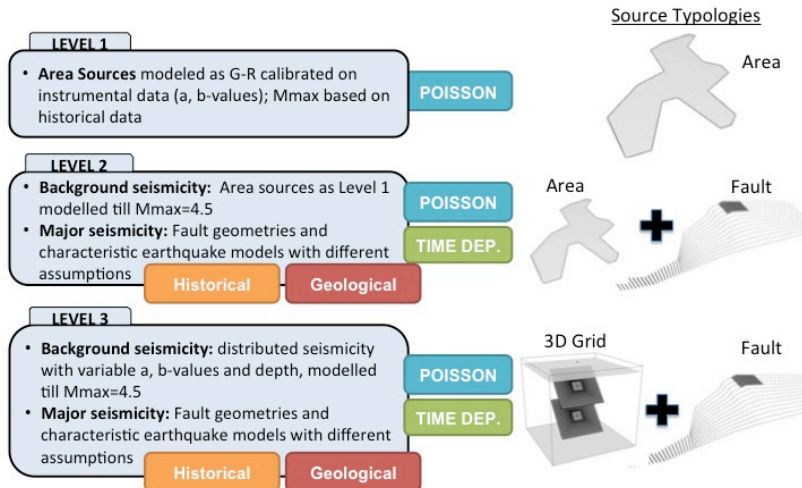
Source Typologies

LEVEL 1

• **Area Sources** modeled as G-R calibrated on instrumental data (a, b-values); Mmax based on historical data

POISSON

Area

LEVEL 2

• **Background seismicity:** Area sources as Level 1 modelled till Mmax=4.5
• **Major seismicity:** Fault geometries and characteristic earthquake models with different assumptions

POISSON

TIME DEP.

Historical

Geological

Area

Fault

LEVEL 3

• **Background seismicity:** distributed seismicity with variable a, b-values and depth, modelled till Mmax=4.5
• **Major seismicity:** Fault geometries and characteristic earthquake models with different assumptions

POISSON

TIME DEP.

Historical

Geological

3D Grid

Fault